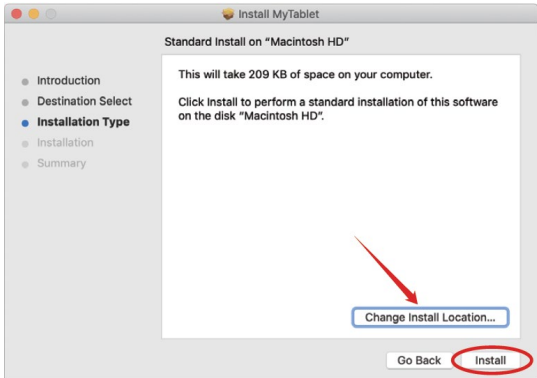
Install MyTablet

Standard Install on "Macintosh HD"

Introduction
Destination Select
Installation Type
Installation
Summary

This will take 209 KB of space on your computer.

Click Install to perform a standard installation of this software on the disk "Macintosh HD".

Change Install Location...

Go Back
Install